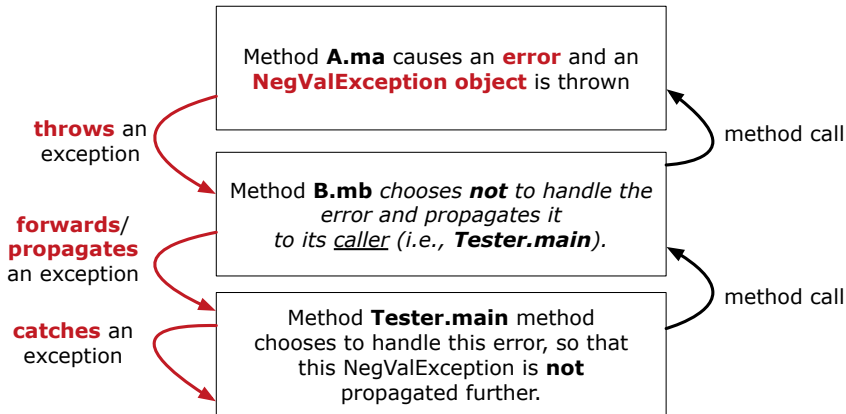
Method A.ma causes an error and an NegValException object is thrown

throws an exception

method call

Method B.mb chooses not to handle the error and propagates it to its caller (i.e., Tester.main).

forwards/ propagates an exception

method call

Method Tester.main method chooses to handle this error, so that this NegValException is not propagated further.

catches an exception